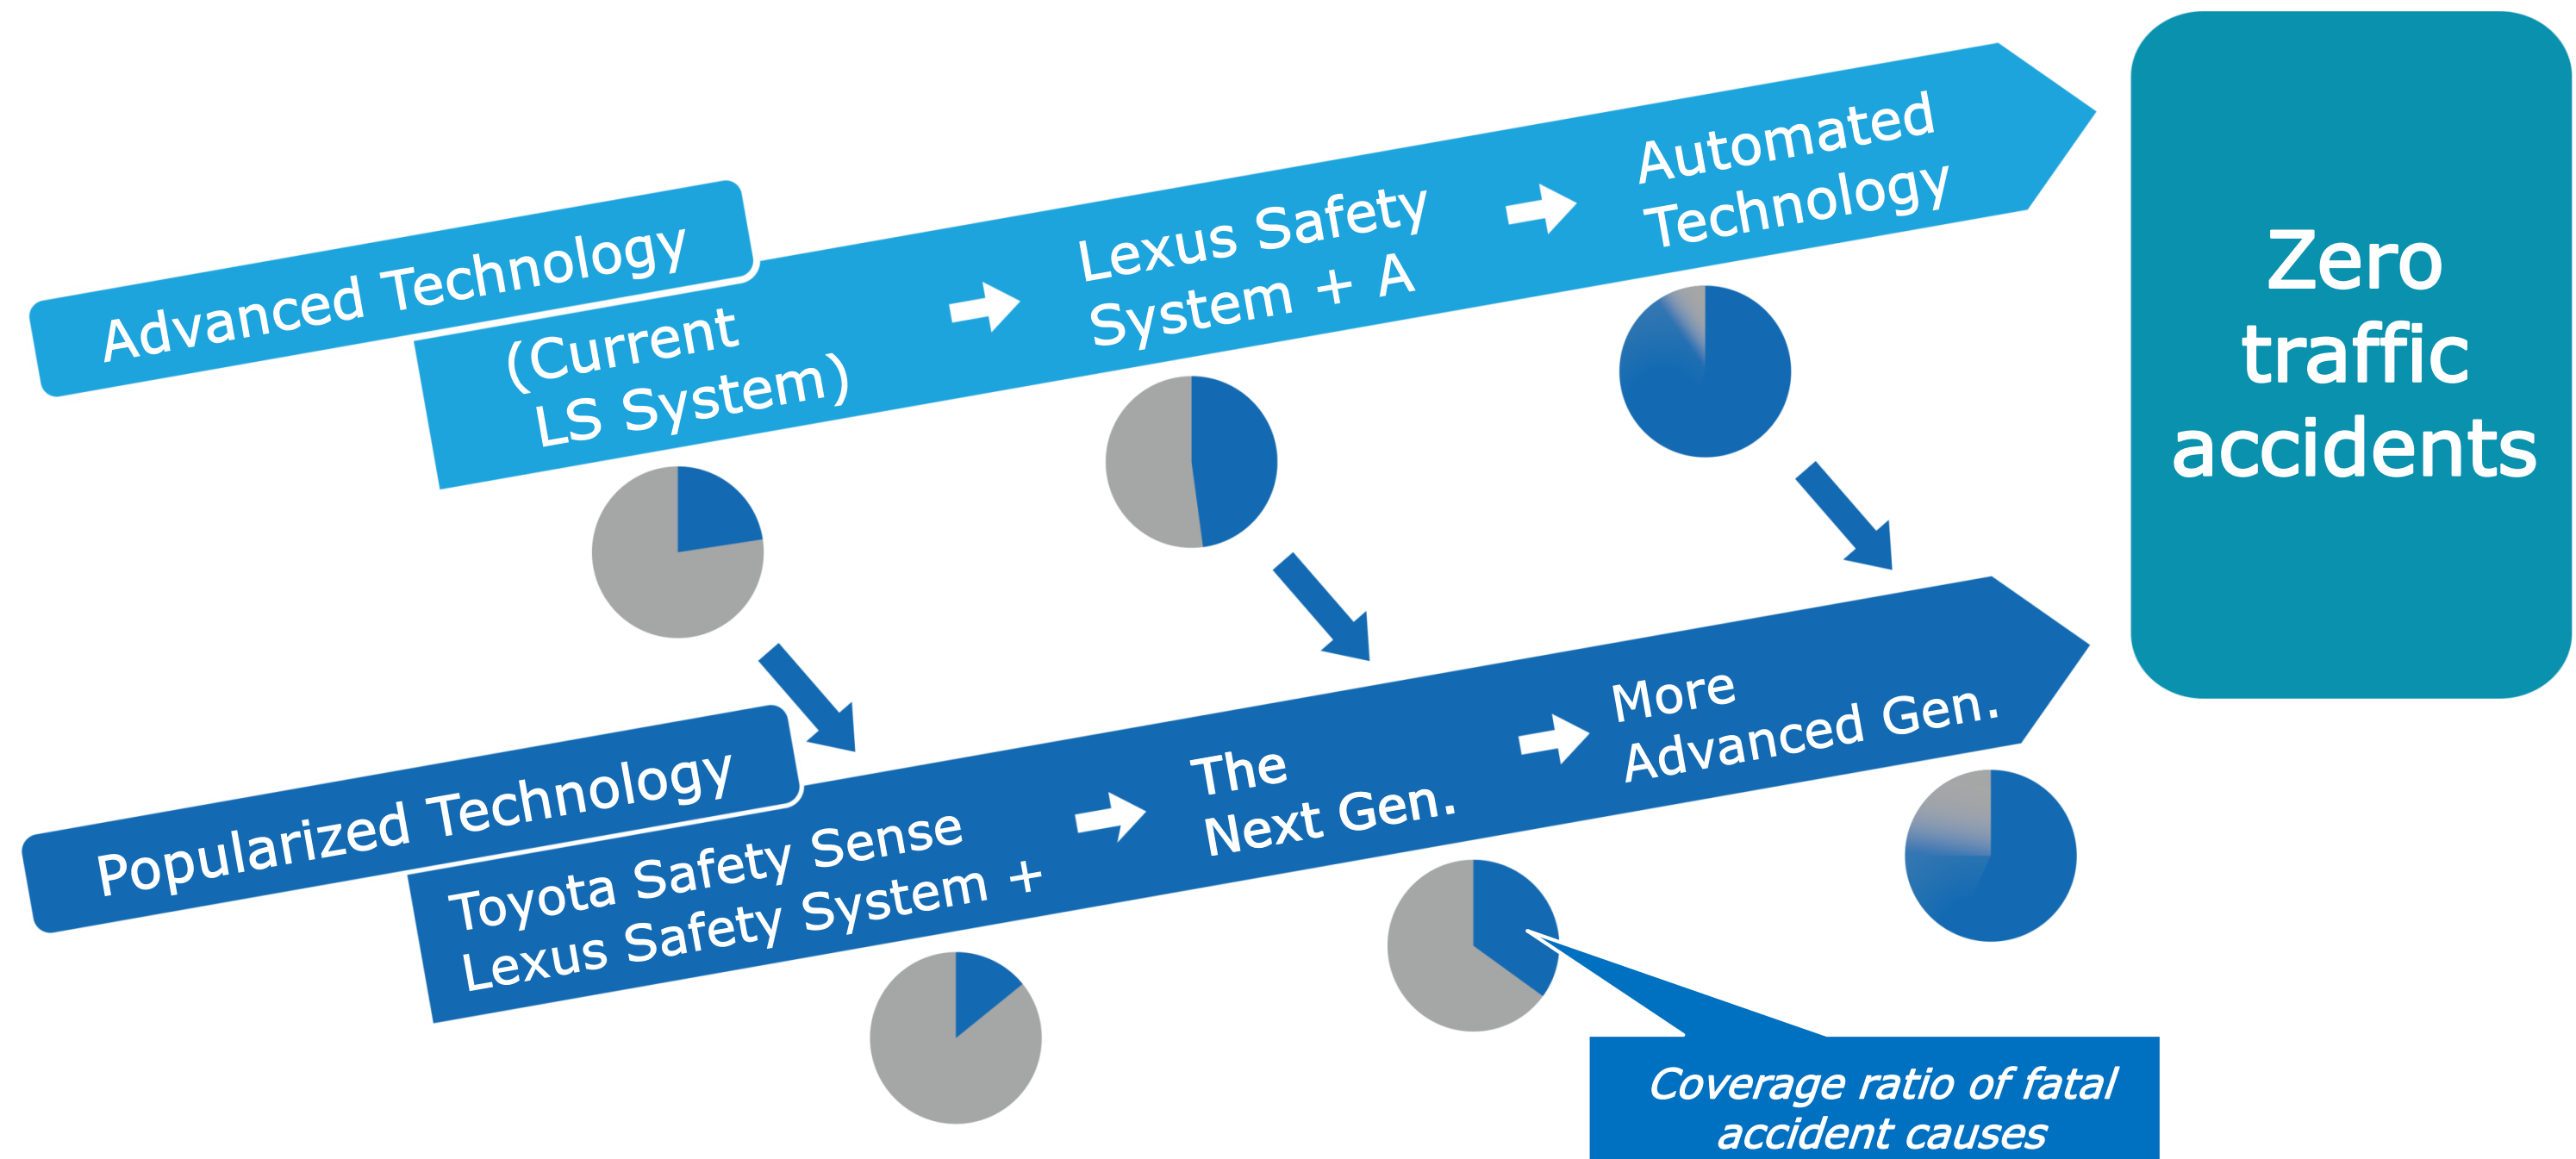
Advanced Technology

(Current LS System)

Lexus Safety System + A

Automated Technology

Zero traffic accidents

Popularized Technology

Toyota Safety Sense Lexus Safety System +

The Next Gen.

More Advanced Gen.

Coverage ratio of fatal accident causes